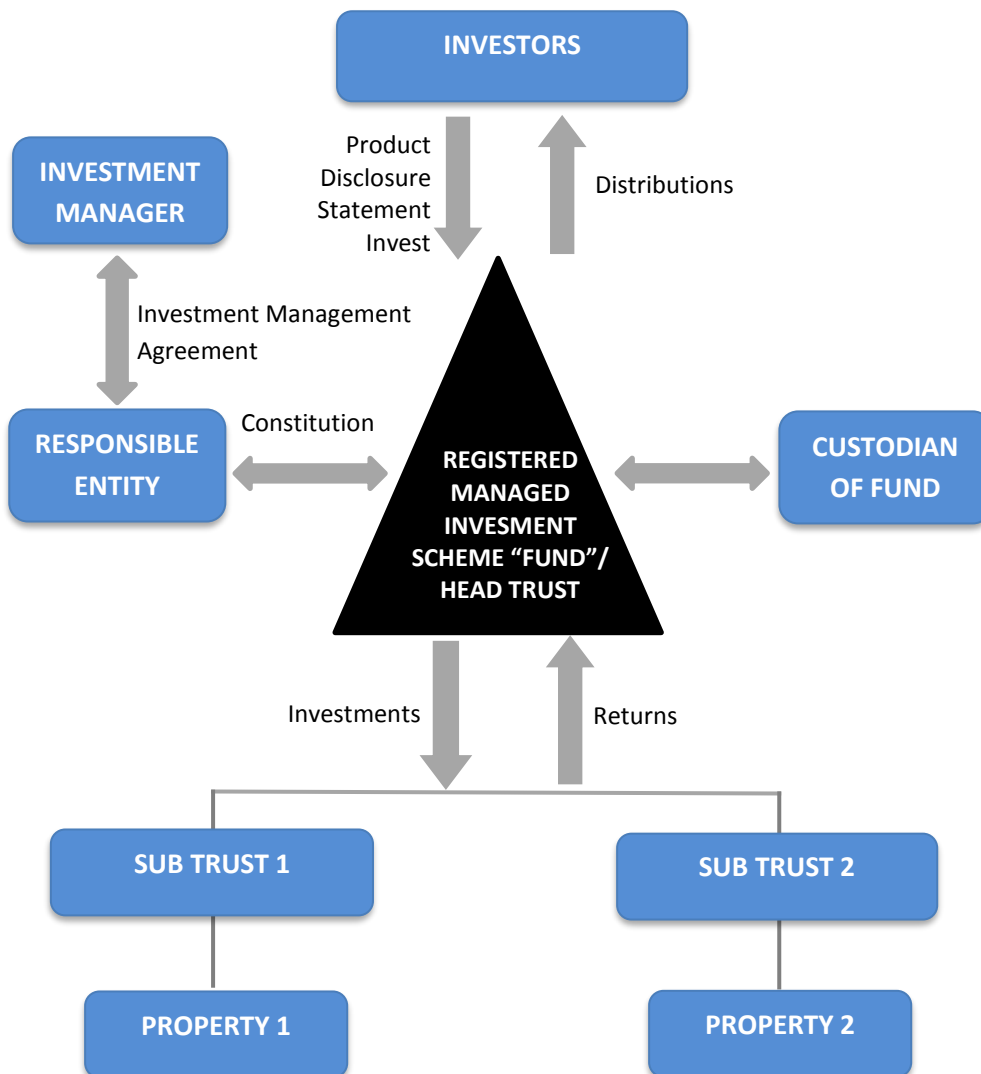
INVESTORS

Product Disclosure Statement Invest

Distributions

INVESTMENT MANAGER

Investment Management Agreement

RESPONSIBLE ENTITY

Constitution

REGISTERED MANAGED INVESMENT SCHEME "FUND"/ HEAD TRUST

CUSTODIAN OF FUND

Investments

Returns

SUB TRUST 1

SUB TRUST 2

PROPERTY 1

PROPERTY 2